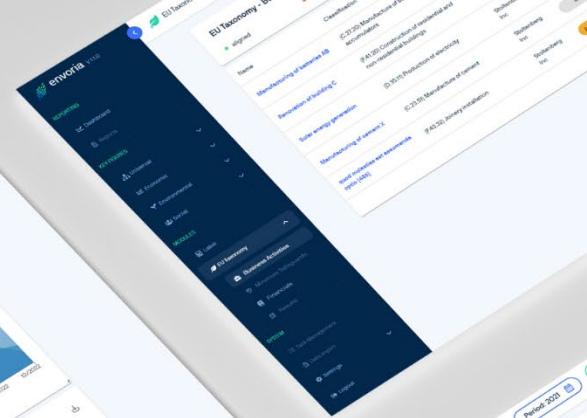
envoria V1.10
REPORTING
Dashboard
Reports
KEY FIGURES
Universal
Economic
Environmental
Social
MODULES
Labor
EU taxonomy
Business Activities
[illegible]
Financials
Results
SYSTEM
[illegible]
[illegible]
Settings
Logout

EU Taxonomy - B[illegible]
aligned
Name
Classification
Manufacturing of batteries AB
(C.27.20) Manufacture of batteries and accumulators
Stoltenberg Inc
Renovation of building C
(F.41.20) Construction of residential and non-residential buildings
Stoltenberg Inc
Solar energy generation
(D.35.11) Production of electricity
Manufacturing of cement X
(C.23.51) Manufacture of cement
Stoltenberg Inc
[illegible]
(F.43.32) Joinery installation

Period: 2021
10/2022